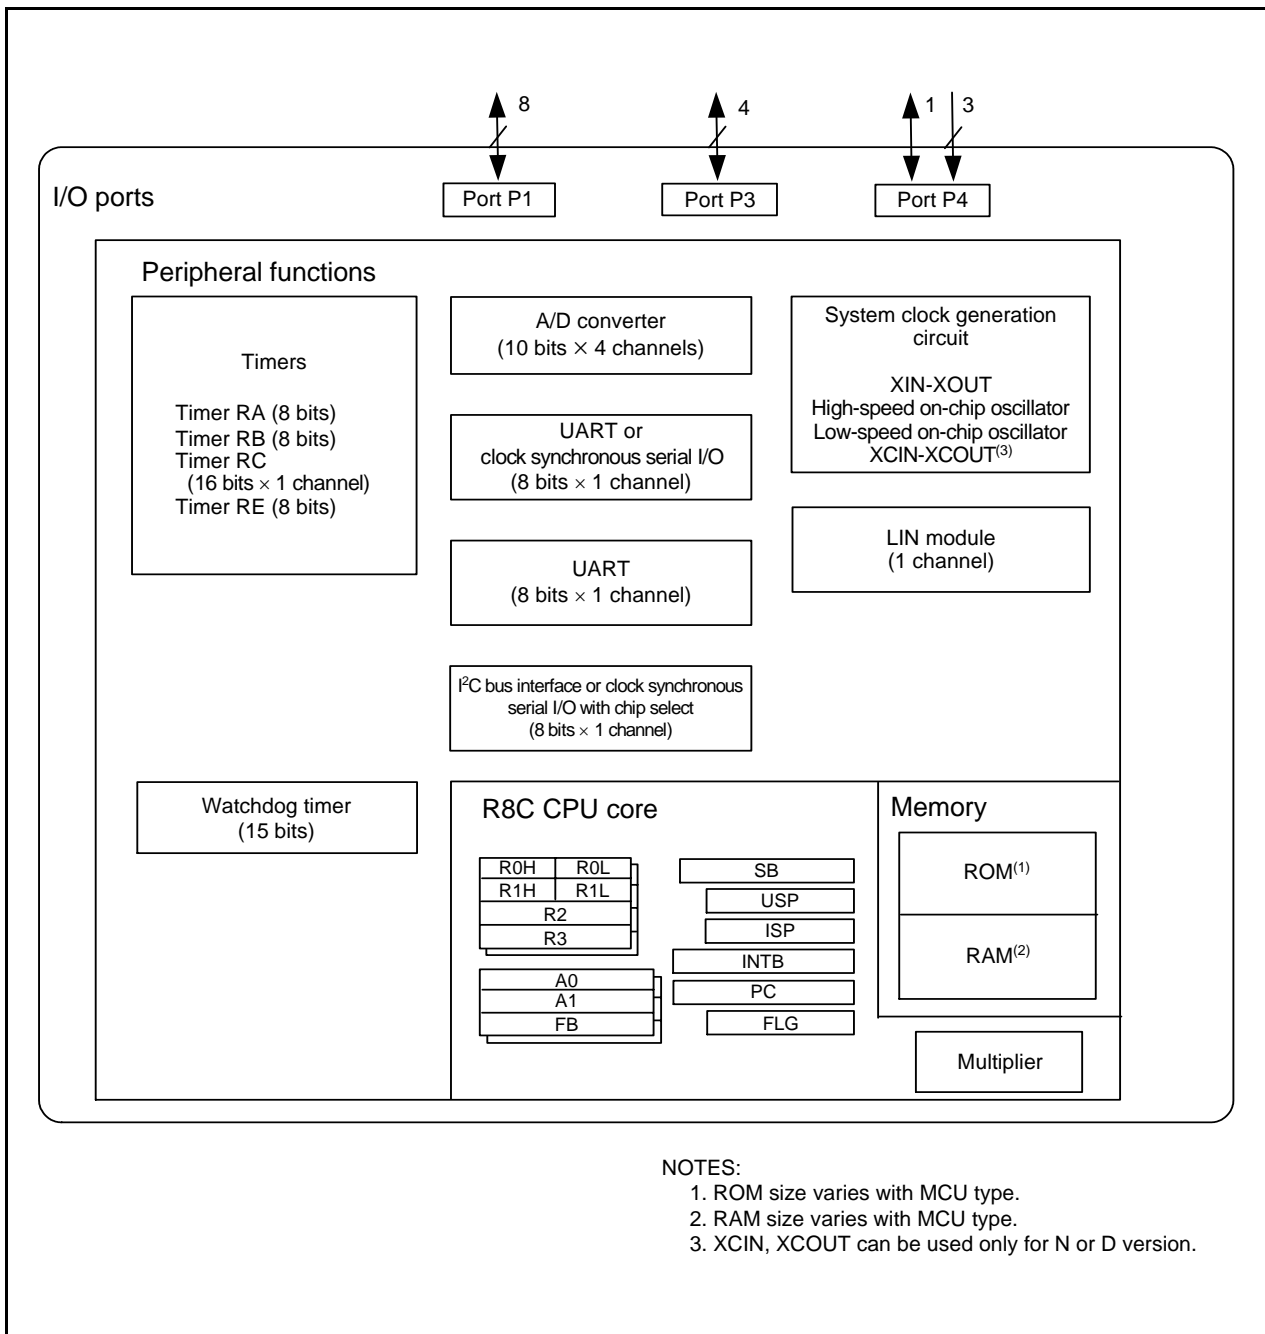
8
4
1
3
I/O ports
Port P1
Port P3
Port P4

Peripheral functions

Timers

Timer RA (8 bits)
Timer RB (8 bits)
Timer RC
(16 bits × 1 channel)
Timer RE (8 bits)

A/D converter
(10 bits × 4 channels)

UART or
clock synchronous serial I/O
(8 bits × 1 channel)

UART
(8 bits × 1 channel)

I$^2$C bus interface or clock synchronous serial I/O with chip select
(8 bits × 1 channel)

System clock generation circuit

XIN-XOUT
High-speed on-chip oscillator
Low-speed on-chip oscillator
XCIN-XCOUT$^{(3)}$

LIN module
(1 channel)

Watchdog timer
(15 bits)

R8C CPU core

R0H R0L
R1H R1L
R2
R3

A0
A1
FB

SB
USP
ISP
INTB
PC
FLG

Memory

ROM$^{(1)}$

RAM$^{(2)}$

Multiplier

NOTES:
1. ROM size varies with MCU type.
2. RAM size varies with MCU type.
3. XCIN, XCOUT can be used only for N or D version.